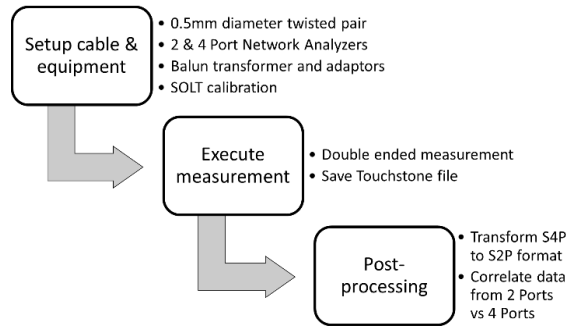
Setup cable & equipment

• 0.5mm diameter twisted pair
• 2 & 4 Port Network Analyzers
• Balun transformer and adaptors
• SOLT calibration

Execute measurement

• Double ended measurement
• Save Touchstone file

Post-processing

• Transform S4P to S2P format
• Correlate data from 2 Ports vs 4 Ports